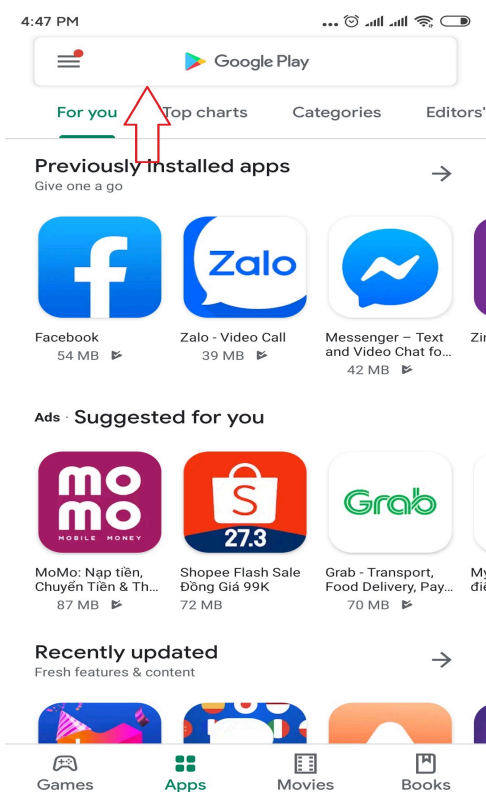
4:47 PM

Google Play

For you Top charts Categories Editors'

Previously installed apps
Give one a go

f
Facebook
54 MB

Zalo
Zalo - Video Call
39 MB

Messenger – Text and Video Chat fo...
42 MB

Zi

Ads · Suggested for you

mo mo
MOBILE MONEY
MoMo: Nap tiền, Chuyển Tiền & Th...
87 MB

S
27.3
Shopee Flash Sale Đồng Giá 99K
72 MB

Grab
Grab - Transport, Food Delivery, Pay...
70 MB

My
điể

Recently updated
Fresh features & content

Games Apps Movies Books